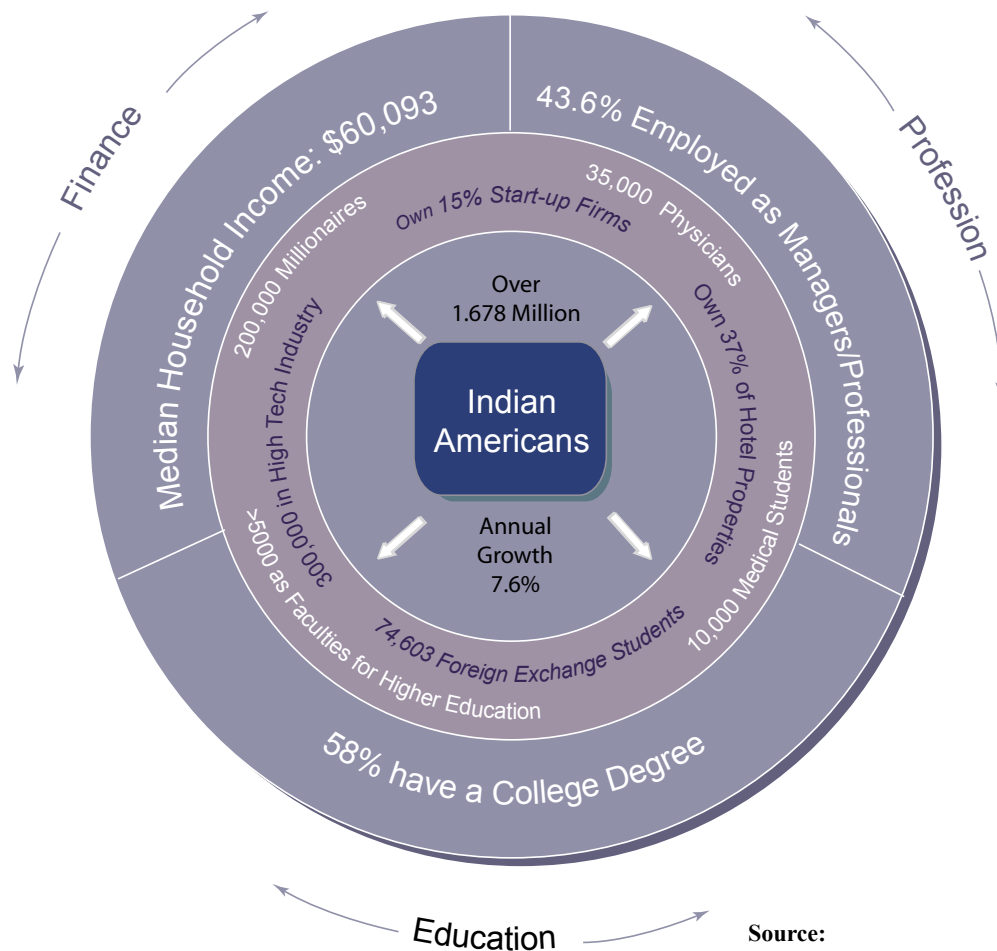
Finance

Profession

Median Household Income: $60,093

43.6% Employed as Managers/Professionals

200,000 Millionaires

Own 15% Start-up Firms

35,000 Physicians

Own 37% of Hotel Properties

300,000 in High Tech Industry

Over 1.678 Million

Indian Americans

Annual Growth 7.6%

10,000 Medical Students

>5000 as Faculties for Higher Education

74,603 Foreign Exchange Students

58% have a College Degree

Education

Source: